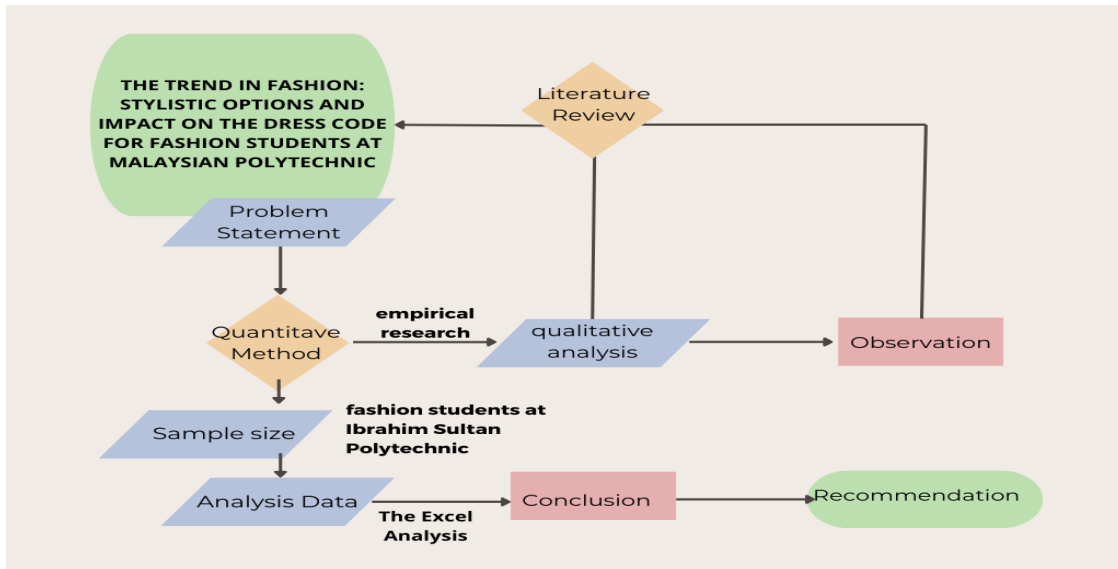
THE TREND IN FASHION: STYLISTIC OPTIONS AND IMPACT ON THE DRESS CODE FOR FASHION STUDENTS AT MALAYSIAN POLYTECHNIC

Literature Review

Problem Statement

Quantitave Method

empirical research

qualitative analysis

Observation

Sample size

fashion students at Ibrahim Sultan Polytechnic

Analysis Data

The Excel Analysis

Conclusion

Recommendation